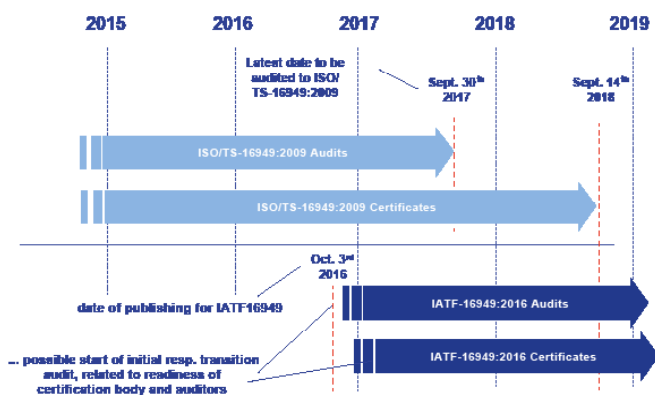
2015 2016 2017 2018 2019

Latest date to be audited to ISO/ TS-16949:2009

Sept. 30$^{th}$ 2017

Sept. 14$^{th}$ 2018

ISO/TS-16949:2009 Audits

ISO/TS-16949:2009 Certificates

Oct. 3$^{rd}$ 2016

date of publishing for IATF16949

IATF-16949:2016 Audits

... possible start of initial resp. transition audit, related to readiness of certification body and auditors

IATF-16949:2016 Certificates